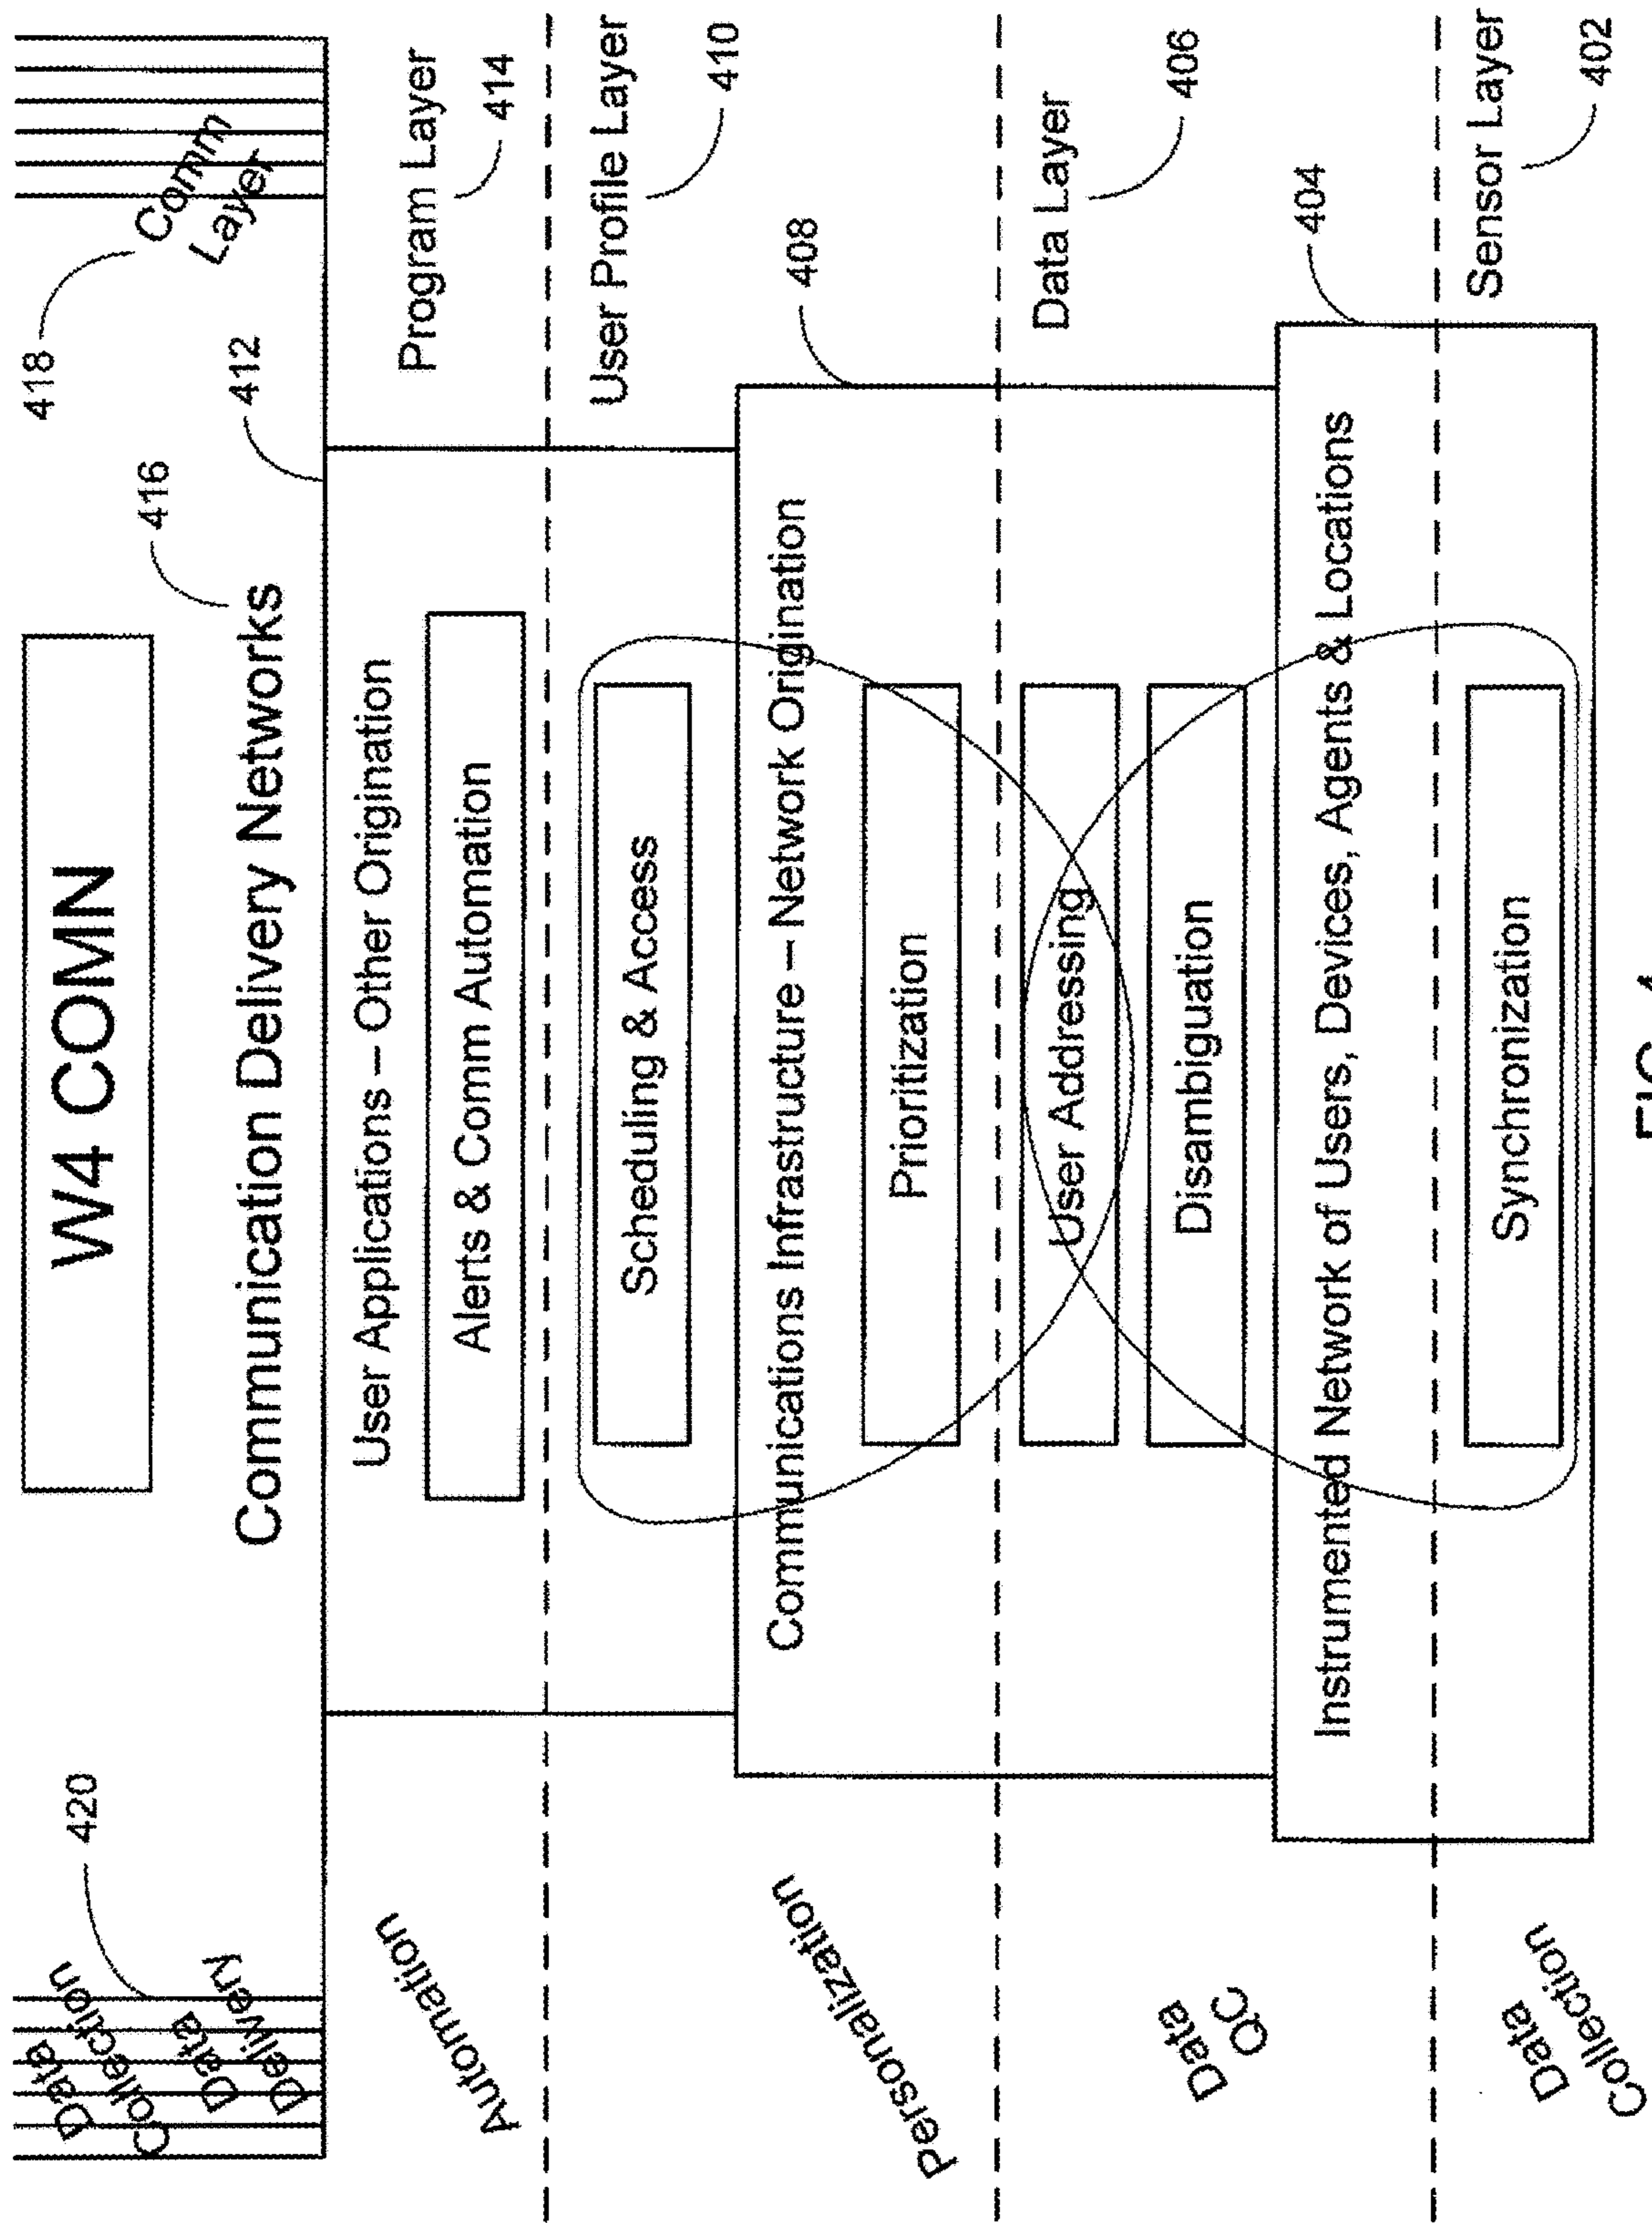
W4 COMN

Communication Delivery Networks

416

418

Comm Layer

412

Program Layer

414

User Profile Layer

410

Data Layer

406

Sensor Layer

402

User Applications – Other Origination

Alerts & Comm Automation

Scheduling & Access

408

Communications Infrastructure – Network Origination

Prioritization

User Addressing

Disambiguation

404

Instrumented Network of Users, Devices, Agents & Locations

Synchronization

420

Data Collection

Data Delivery

Automation

Personalization

Data QC

Data Collection

FIG. 4